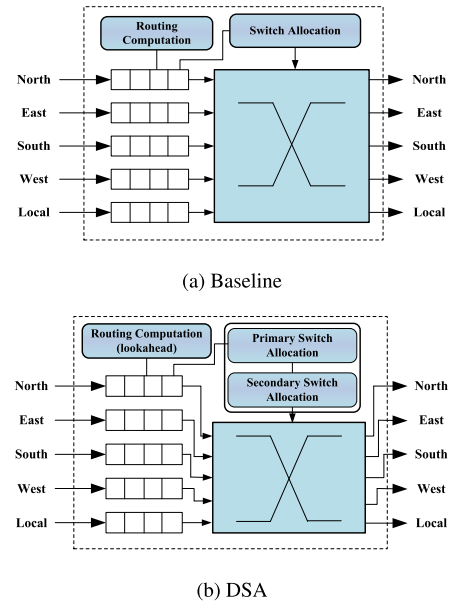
Routing Computation

Switch Allocation

North
East
South
West
Local

North
East
South
West
Local

(a) Baseline

Routing Computation (lookahead)

Primary Switch Allocation

Secondary Switch Allocation

North
East
South
West
Local

North
East
South
West
Local

(b) DSA